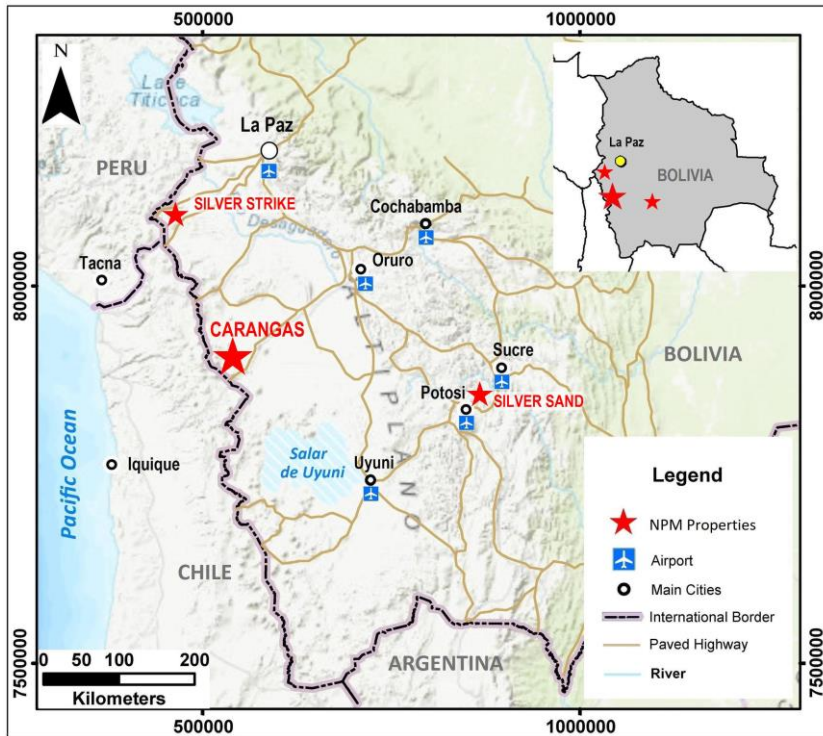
500000
1000000
N
Lake Titicaca
La Paz
PERU
SILVER STRIKE
Cochabamba
Desaguadero
Tacna
Oruro
8000000
8000000
CARANGAS
ALTIPLANO
Sucre
BOLIVIA
Potosi
SILVER SAND
Pacific Ocean
Iquique
Salar de Uyuni
Uyuni
CHILE
ARGENTINA
La Paz
BOLIVIA
Legend
NPM Properties
Airport
Main Cities
International Border
Paved Highway
River
0 50 100 200
Kilometers
7500000
7500000
500000
1000000